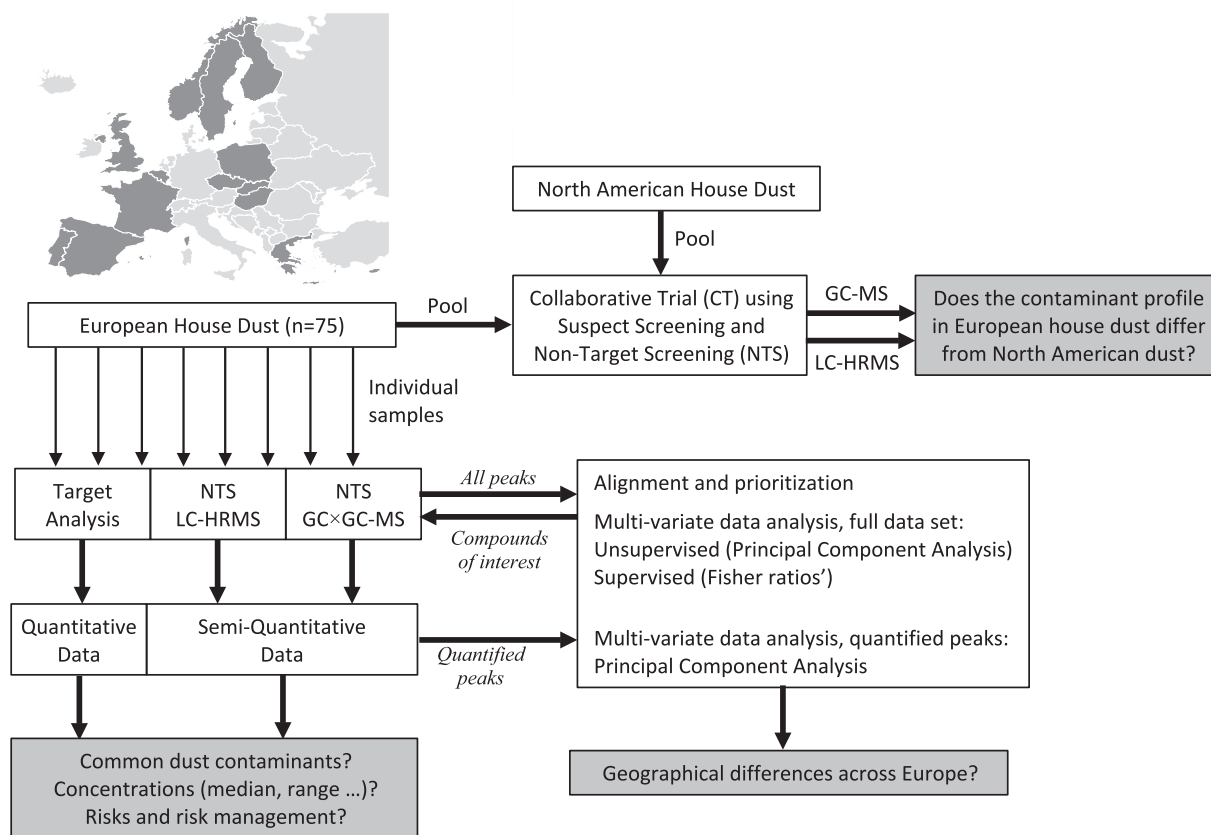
North American House Dust

Pool

European House Dust (n=75)

Pool

Collaborative Trial (CT) using Suspect Screening and Non-Target Screening (NTS)

GC-MS

LC-HRMS

Does the contaminant profile in European house dust differ from North American dust?

Individual samples

Target Analysis

NTS LC-HRMS

NTS GC×GC-MS

All peaks

Compounds of interest

Alignment and prioritization

Multi-variate data analysis, full data set:
Unsupervised (Principal Component Analysis)
Supervised (Fisher ratios')

Quantitative Data

Semi-Quantitative Data

Quantified peaks

Multi-variate data analysis, quantified peaks:
Principal Component Analysis

Common dust contaminants?
Concentrations (median, range …)?
Risks and risk management?

Geographical differences across Europe?